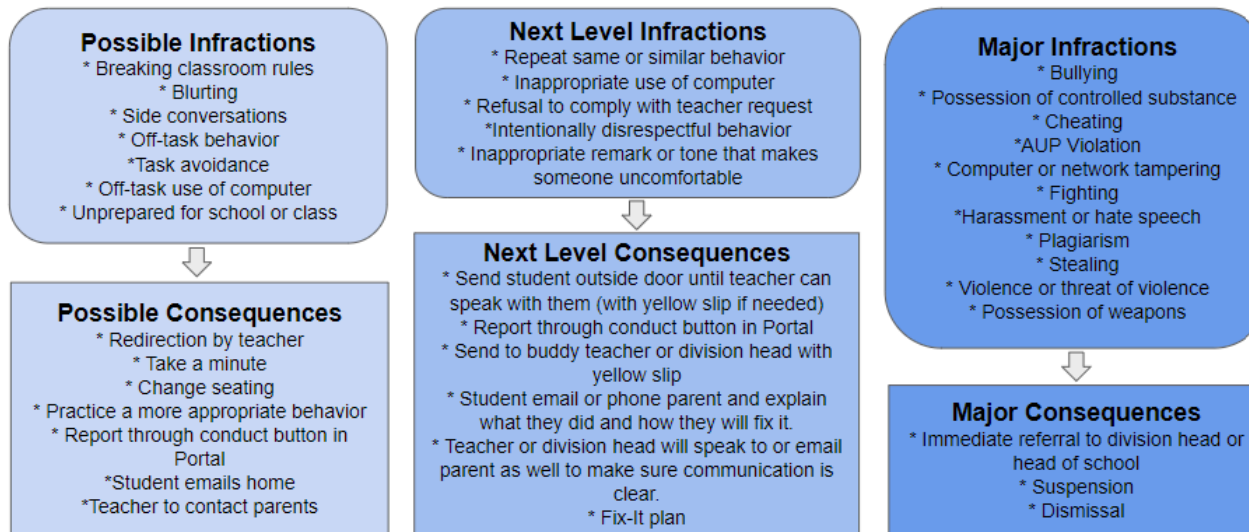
Possible Infractions
* Breaking classroom rules
* Blurting
* Side conversations
* Off-task behavior
*Task avoidance
* Off-task use of computer
* Unprepared for school or class

Possible Consequences
* Redirection by teacher
* Take a minute
* Change seating
* Practice a more appropriate behavior
* Report through conduct button in Portal
*Student emails home
*Teacher to contact parents

Next Level Infractions
* Repeat same or similar behavior
* Inappropriate use of computer
* Refusal to comply with teacher request
*Intentionally disrespectful behavior
* Inappropriate remark or tone that makes someone uncomfortable

Next Level Consequences
* Send student outside door until teacher can speak with them (with yellow slip if needed)
* Report through conduct button in Portal
* Send to buddy teacher or division head with yellow slip
* Student email or phone parent and explain what they did and how they will fix it.
* Teacher or division head will speak to or email parent as well to make sure communication is clear.
* Fix-It plan

Major Infractions
* Bullying
* Possession of controlled substance
* Cheating
*AUP Violation
* Computer or network tampering
* Fighting
*Harassment or hate speech
* Plagiarism
* Stealing
* Violence or threat of violence
* Possession of weapons

Major Consequences
* Immediate referral to division head or head of school
* Suspension
* Dismissal